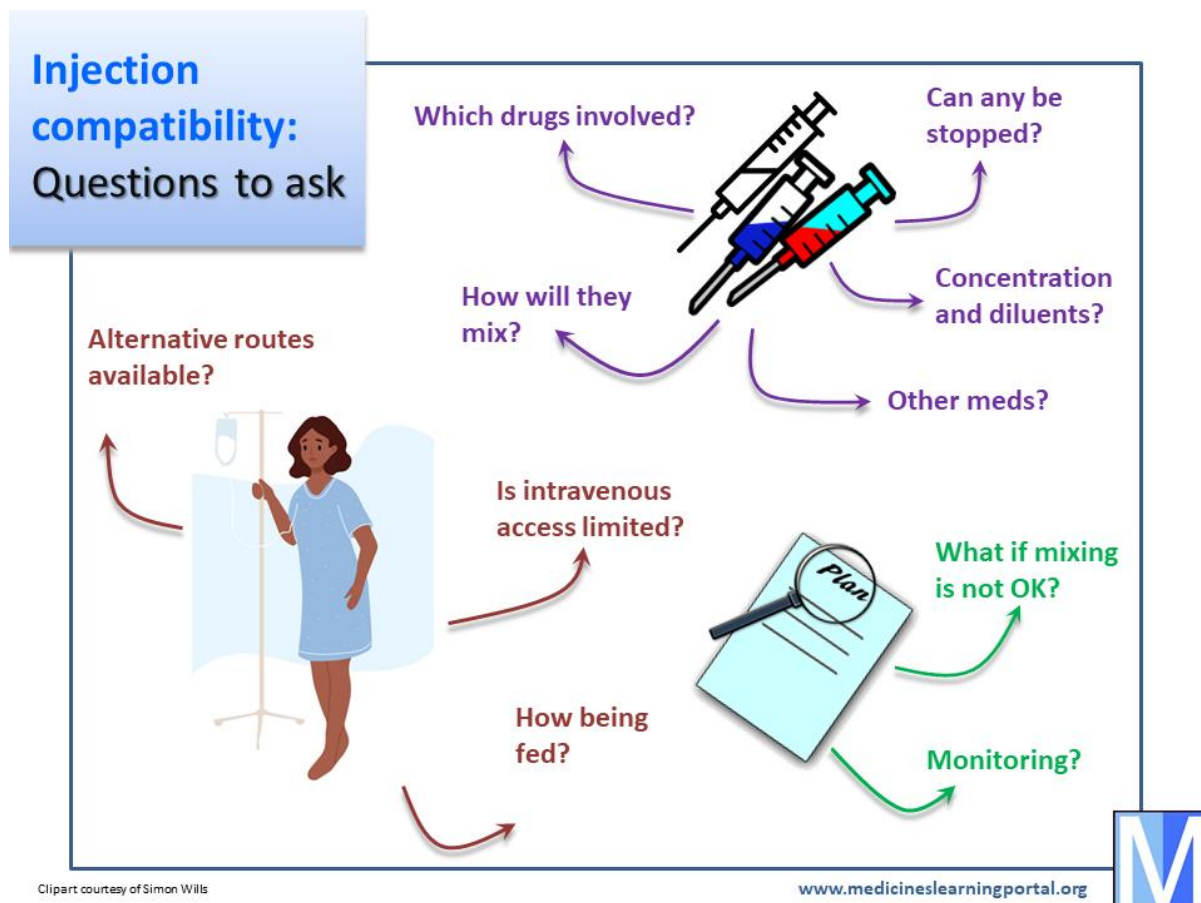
Injection compatibility:
Questions to ask

Which drugs involved?

Can any be stopped?

Concentration and diluents?

How will they mix?

Other meds?

Alternative routes available?

Is intravenous access limited?

How being fed?

Plan

What if mixing is not OK?

Monitoring?

Clipart courtesy of Simon Wills

www.medicineslearningportal.org